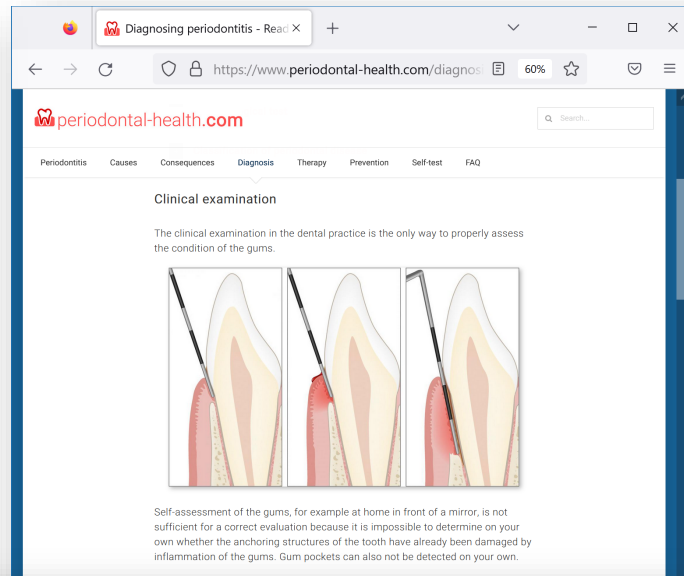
Diagnosing periodontitis - Read

https://www.periodontal-health.com/diagnos

60%

periodontal-health.com

Search...

Periodontitis Causes Consequences Diagnosis Therapy Prevention Self-test FAQ

Clinical examination

The clinical examination in the dental practice is the only way to properly assess the condition of the gums.

Self-assessment of the gums, for example at home in front of a mirror, is not sufficient for a correct evaluation because it is impossible to determine on your own whether the anchoring structures of the tooth have already been damaged by inflammation of the gums. Gum pockets can also not be detected on your own.